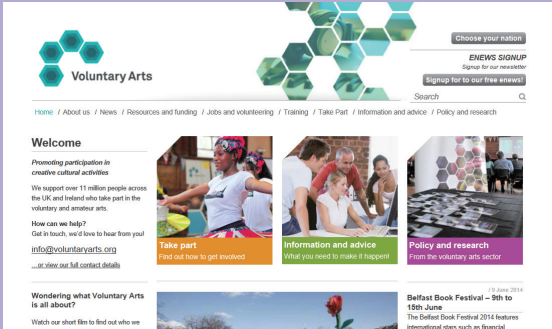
Voluntary Arts

Choose your nation

ENEWS SIGNUP
Signup for our newsletter

Signup for to our free enews!

Search

Home / About us / News / Resources and funding / Jobs and volunteering / Training / Take Part / Information and advice / Policy and research

Welcome

Promoting participation in creative cultural activities

We support over 11 million people across the UK and Ireland who take part in the voluntary and amateur arts.

How can we help?
Get in touch, we'd love to hear from you!

info@voluntaryarts.org

...or view our full contact details

Take part
Find out how to get involved

Information and advice
What you need to make it happen!

Policy and research
From the voluntary arts sector

Wondering what Voluntary Arts is all about?

Watch our short film to find out who we

/ 9 June 2014

Belfast Book Festival – 9th to 15th June

The Belfast Book Festival 2014 features international stars such as financial